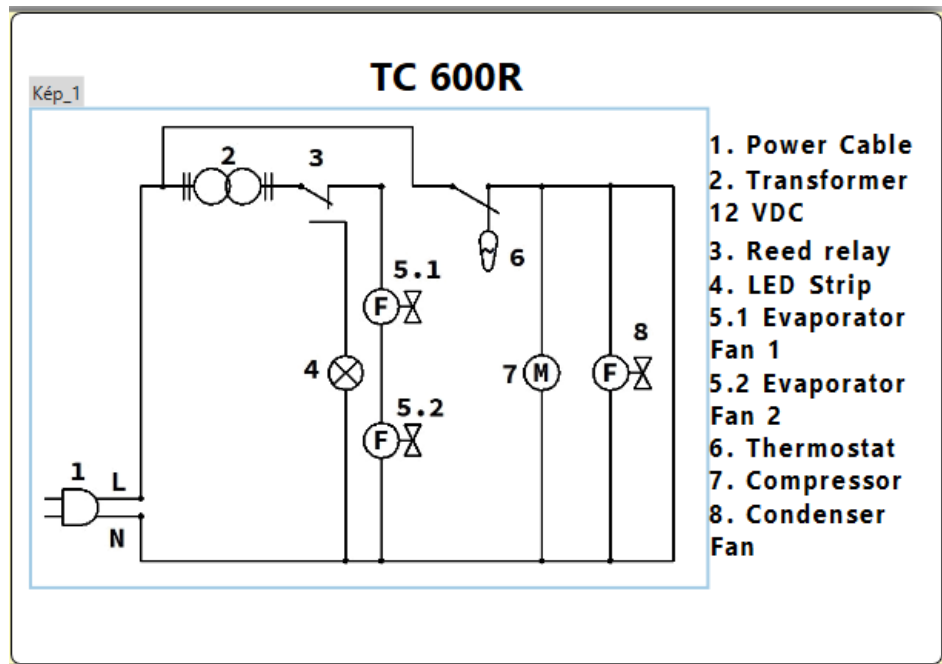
TC 600R

Kép_1

2
3
5.1
6
8
4
7
M
F
F
F
5.2
1
L
N

1. Power Cable
2. Transformer 12 VDC
3. Reed relay
4. LED Strip
5.1 Evaporator Fan 1
5.2 Evaporator Fan 2
6. Thermostat
7. Compressor
8. Condenser Fan